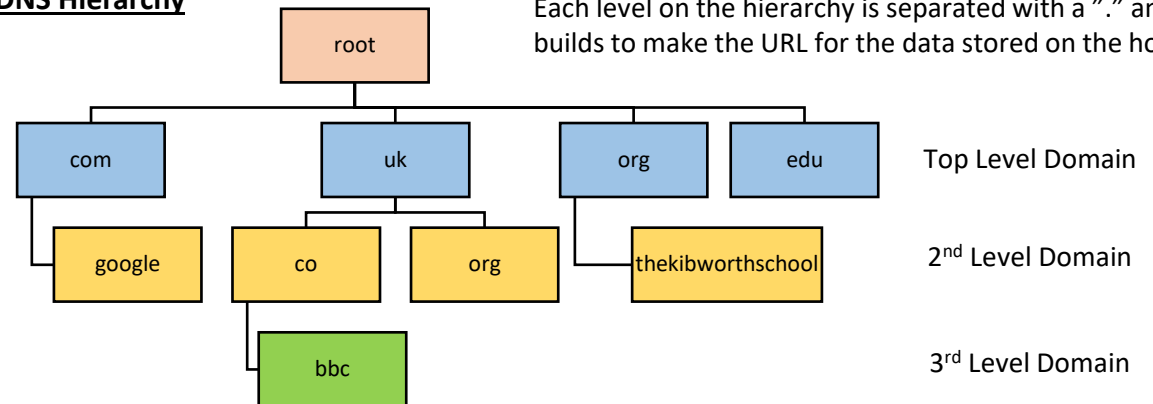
DNS Hierarchy

Each level on the hierarchy is separated with a "." an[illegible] builds to make the URL for the data stored on the ho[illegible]

root

com

uk

org

edu

Top Level Domain

google

co

org

thekibworthschool

2$^{nd}$ Level Domain

bbc

3$^{rd}$ Level Domain